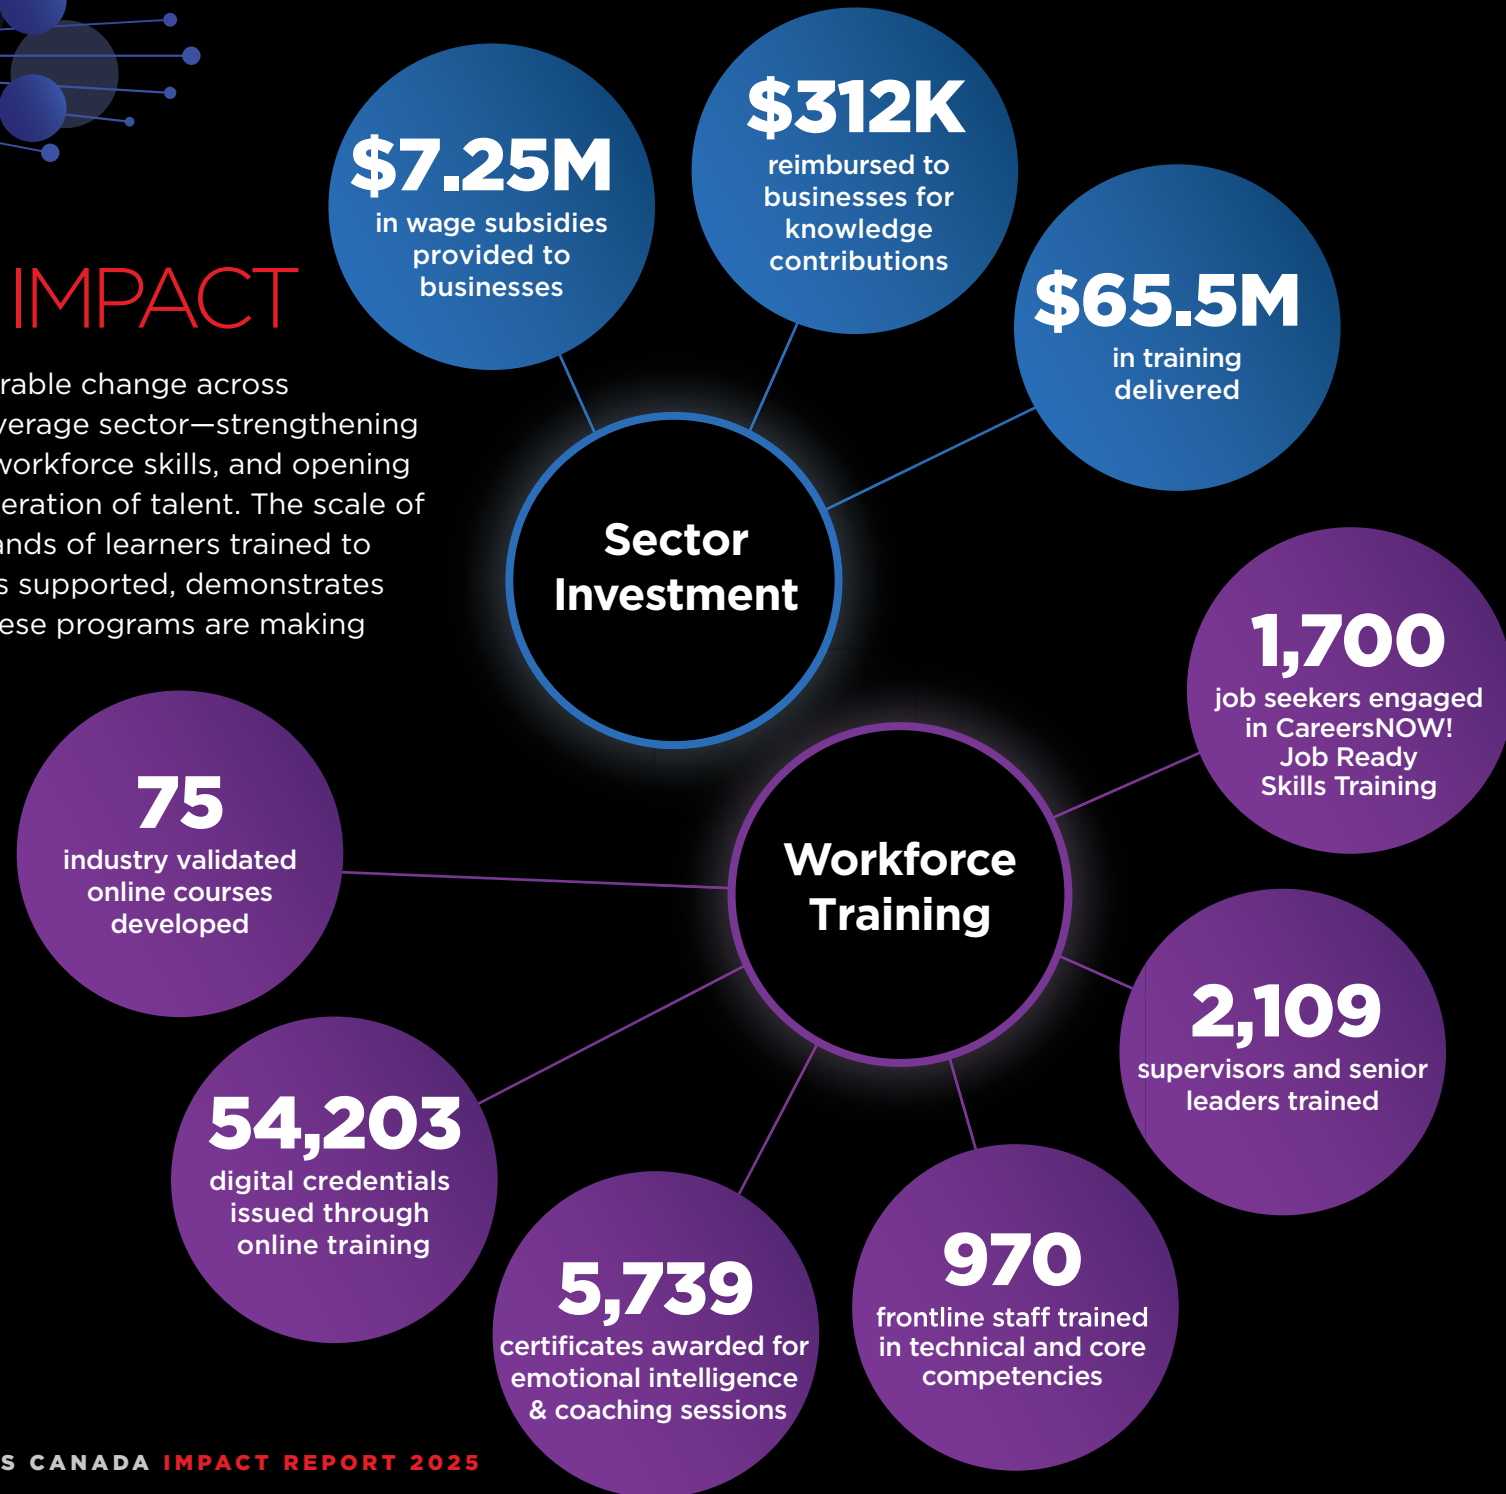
IMPACT

rable change across verage sector—strengthening vorkforce skills, and opening eration of talent. The scale of nds of learners trained to s supported, demonstrates ese programs are making

$7.25M
in wage subsidies provided to businesses

$312K
reimbursed to businesses for knowledge contributions

$65.5M
in training delivered

Sector Investment

1,700
job seekers engaged in CareersNOW! Job Ready Skills Training

75
industry validated online courses developed

Workforce Training

2,109
supervisors and senior leaders trained

54,203
digital credentials issued through online training

5,739
certificates awarded for emotional intelligence & coaching sessions

970
frontline staff trained in technical and core competencies

S CANADA IMPACT REPORT 2025